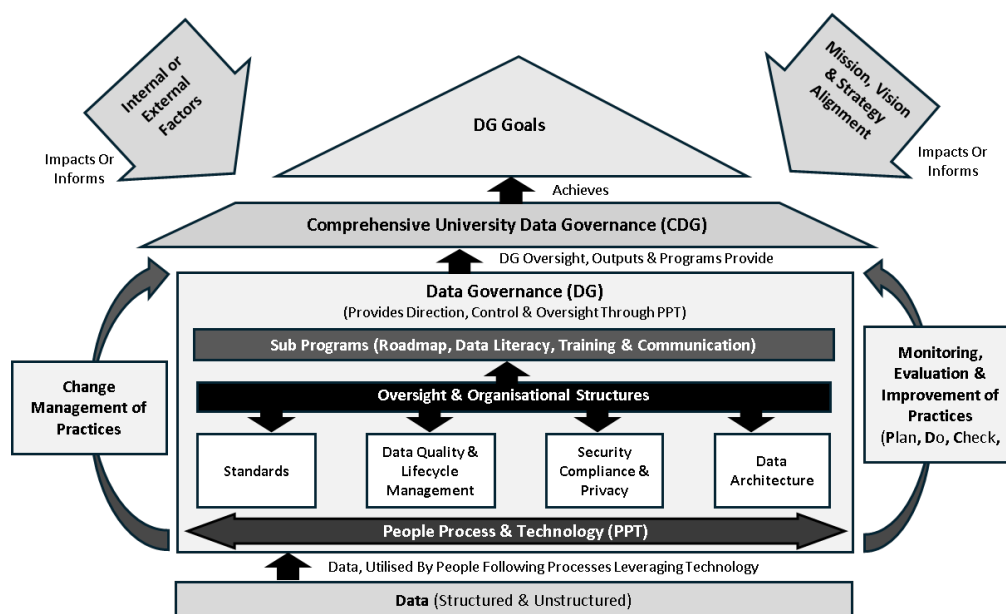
Internal or External Factors

Impacts Or Informs

DG Goals

Mission, Vision & Strategy Alignment

Impacts Or Informs

Achieves

Comprehensive University Data Governance (CDG)

DG Oversight, Outputs & Programs Provide

Data Governance (DG)
(Provides Direction, Control & Oversight Through PPT)

Sub Programs (Roadmap, Data Literacy, Training & Communication)

Change Management of Practices

Oversight & Organisational Structures

Monitoring, Evaluation & Improvement of Practices (Plan, Do, Check,

Standards

Data Quality & Lifecycle Management

Security Compliance & Privacy

Data Architecture

People Process & Technology (PPT)

Data, Utilised By People Following Processes Leveraging Technology

Data (Structured & Unstructured)